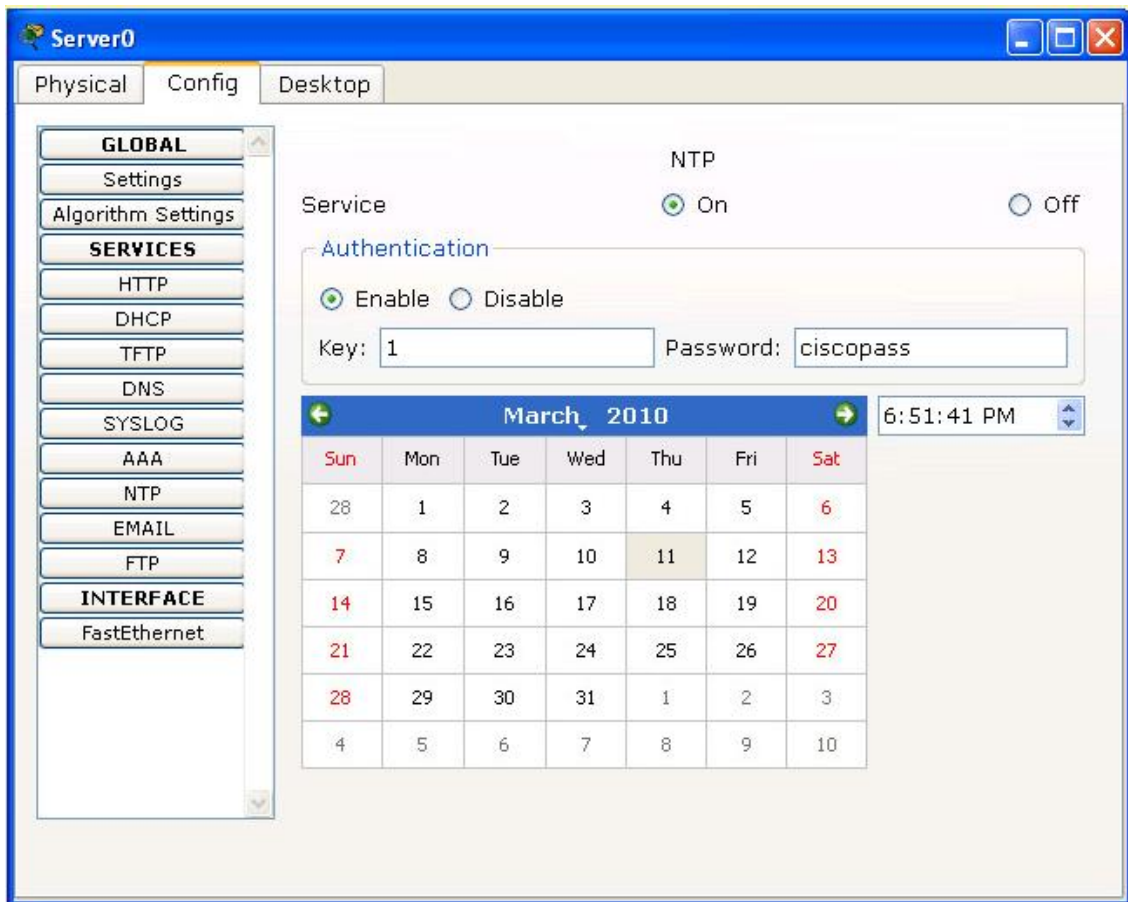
Server0

Physical Config Desktop

GLOBAL
Settings
Algorithm Settings
SERVICES
HTTP
DHCP
TFTP
DNS
SYSLOG
AAA
NTP
EMAIL
FTP
INTERFACE
FastEthernet

NTP

Service On Off

Authentication

Enable Disable

Key: 1 Password: ciscopass

March 2010

6:51:41 PM

| Sun | Mon | Tue | Wed | Thu | Fri | Sat |
|---|---|---|---|---|---|---|
| 28 | 1 | 2 | 3 | 4 | 5 | 6 |
| 7 | 8 | 9 | 10 | 11 | 12 | 13 |
| 14 | 15 | 16 | 17 | 18 | 19 | 20 |
| 21 | 22 | 23 | 24 | 25 | 26 | 27 |
| 28 | 29 | 30 | 31 | 1 | 2 | 3 |
| 4 | 5 | 6 | 7 | 8 | 9 | 10 |